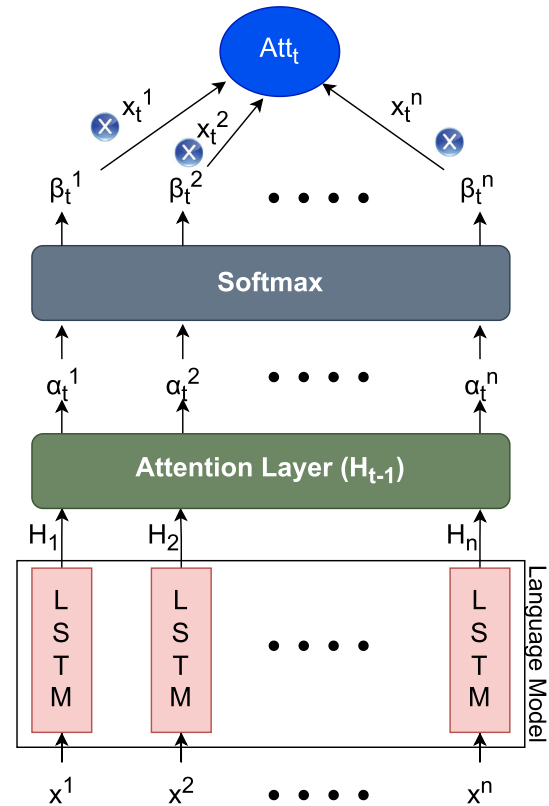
$Att_t$

$x_t^1$ $x_t^2$ $x_t^n$

$\beta_t^1$ $\beta_t^2$ • • • • $\beta_t^n$

Softmax

$\alpha_t^1$ $\alpha_t^2$ • • • • $\alpha_t^n$

Attention Layer ($H_{t-1}$)

$H_1$ $H_2$ $H_n$

LSTM LSTM • • • • LSTM

Language Model

$x^1$ $x^2$ • • • • $x^n$